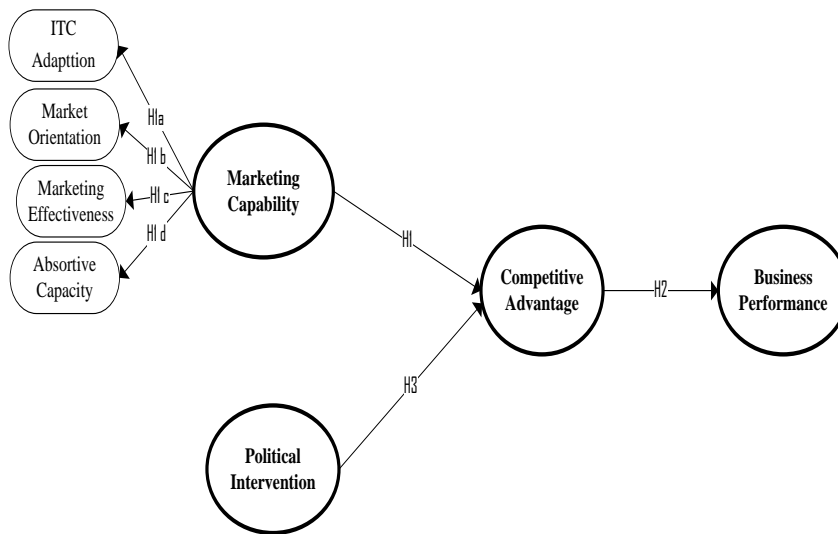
ITC Adapttion

Market Orientation

Marketing Effectiveness

Absortive Capacity

H1a

H1 b

H1 c

H1 d

Marketing Capability

H1

Competitive Advantage

H2

Business Performance

H3

Political Intervention